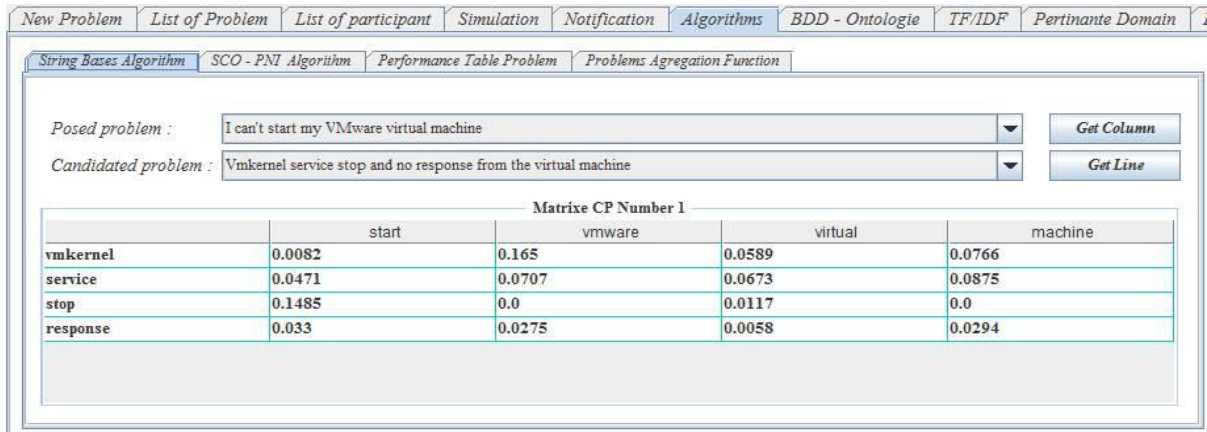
New Problem | List of Problem | List of participant | Simulation | Notification | Algorithms | BDD - Ontologie | TF/IDF | Pertinante Domain

String Bases Algorithm | SCO - PNI Algorithm | Performance Table Problem | Problems Agregation Function

Posed problem : I can't start my VMware virtual machine
Get Column

Candidated problem : Vmkernel service stop and no response from the virtual machine
Get Line

Matrixe CP Number 1

| | start | vmware | virtual | machine |
|---|---|---|---|---|
| vmkernel | 0.0082 | 0.165 | 0.0589 | 0.0766 |
| service | 0.0471 | 0.0707 | 0.0673 | 0.0875 |
| stop | 0.1485 | 0.0 | 0.0117 | 0.0 |
| response | 0.033 | 0.0275 | 0.0058 | 0.0294 |